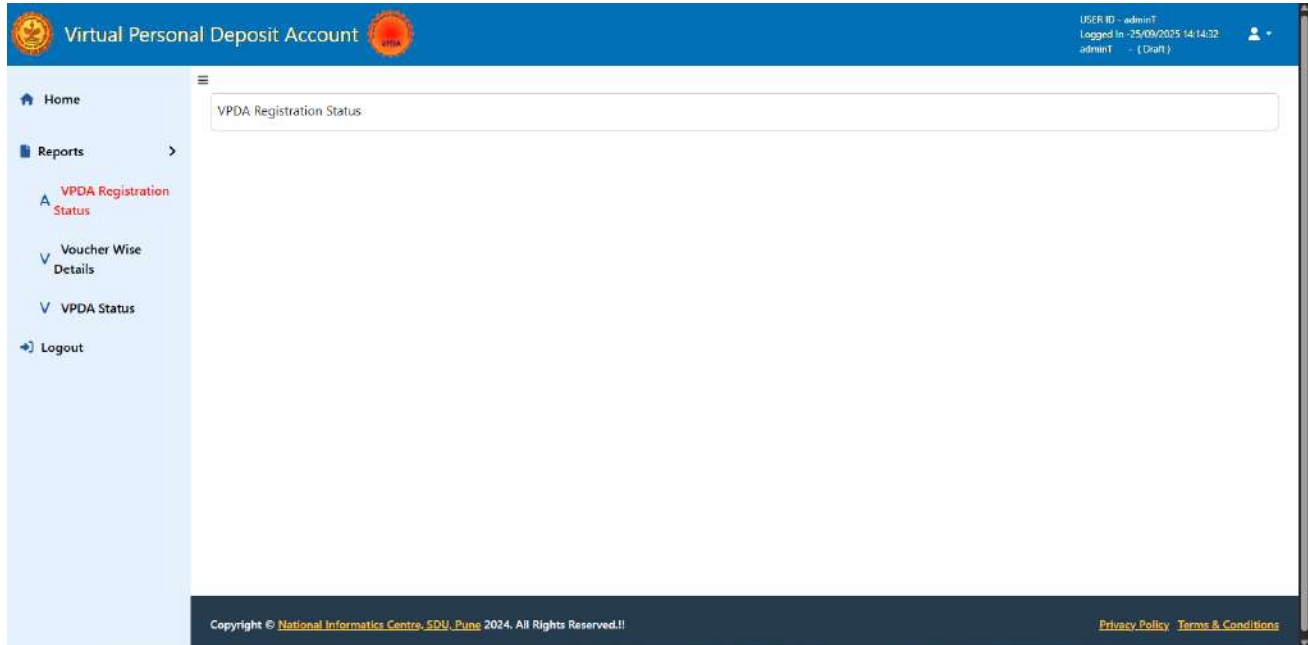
Virtual Personal Deposit Account

USER ID - adminT
Logged In -25/09/2025 14:14:32
adminT - (Draft)

Home

Reports

A VPDA Registration Status

V Voucher Wise Details

V VPDA Status

Logout

VPDA Registration Status

Copyright © National Informatics Centre, SDU, Pune 2024. All Rights Reserved.!!

Privacy Policy Terms & Conditions